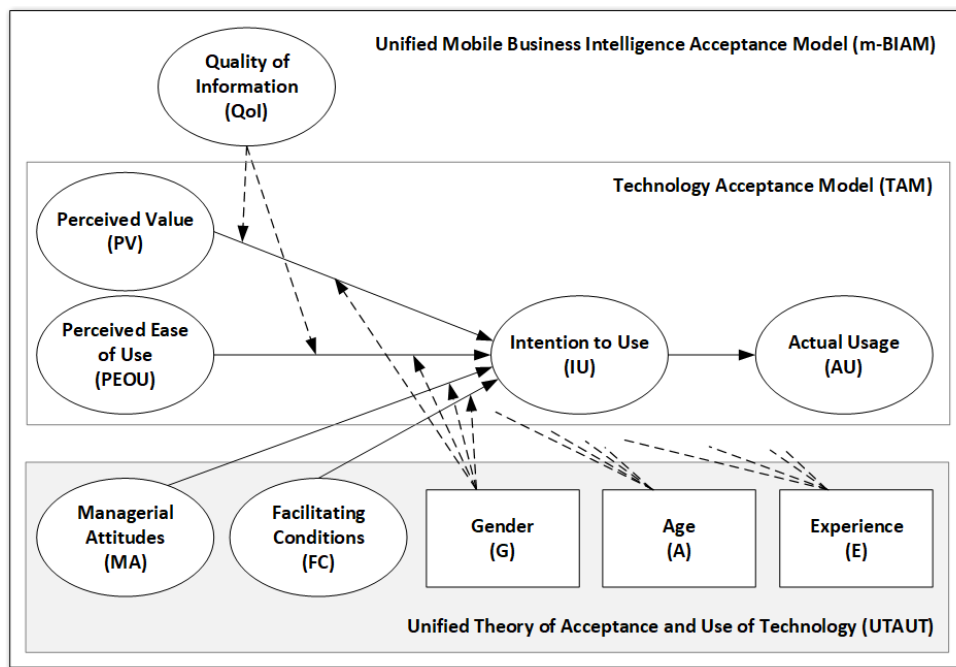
Unified Mobile Business Intelligence Acceptance Model (m-BIAM)

Quality of Information (QoI)

Technology Acceptance Model (TAM)

Perceived Value (PV)

Perceived Ease of Use (PEOU)

Intention to Use (IU)

Actual Usage (AU)

Managerial Attitudes (MA)

Facilitating Conditions (FC)

Gender (G)

Age (A)

Experience (E)

Unified Theory of Acceptance and Use of Technology (UTAUT)